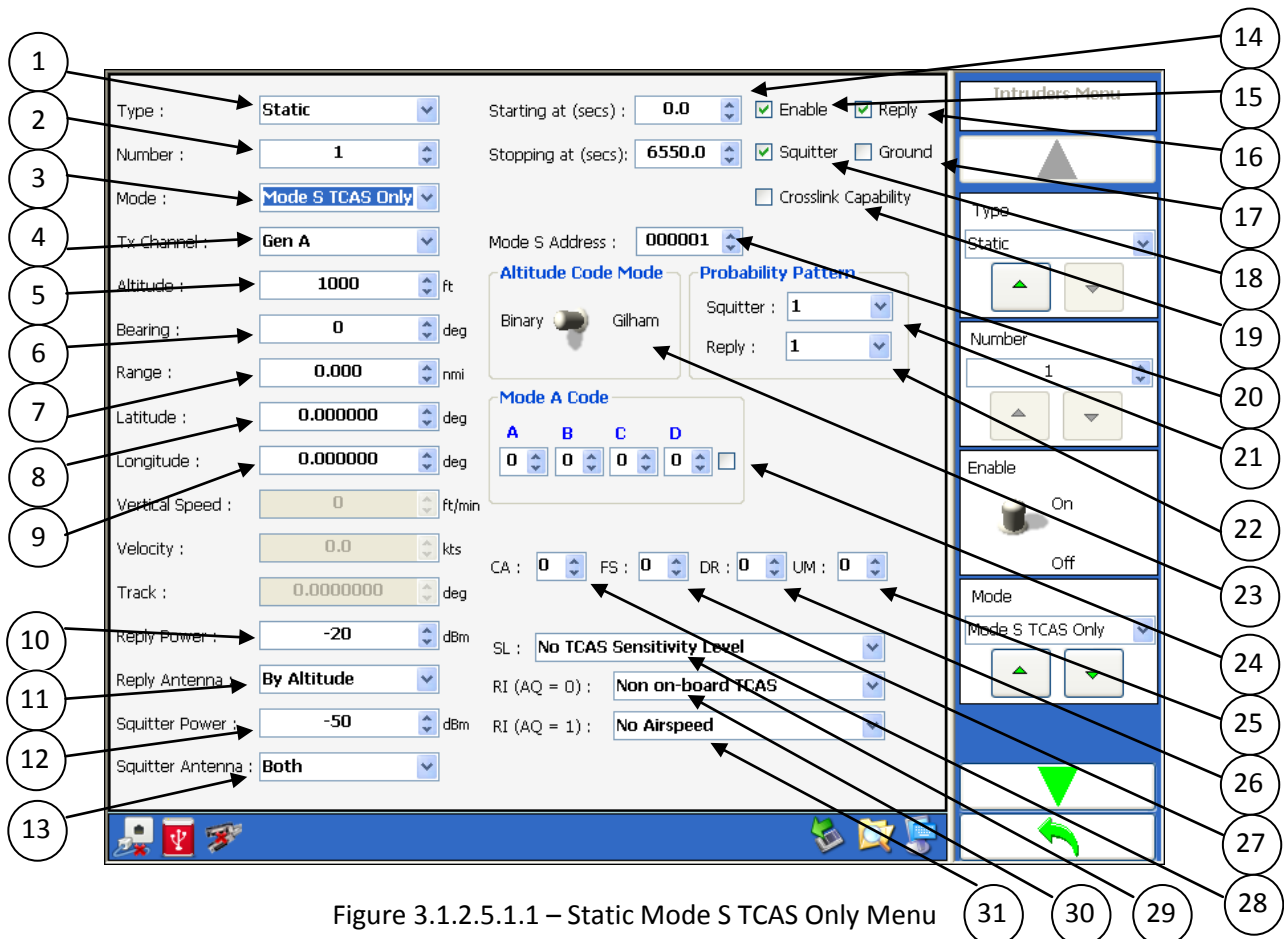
1
2
3
4
5
6
7
8
9
10
11
12
13

Type : Static
Number : 1
Mode : Mode S TCAS Only
Tx Channel : Gen A
Altitude : 1000 ft
Bearing : 0 deg
Range : 0.000 nmi
Latitude : 0.000000 deg
Longitude : 0.000000 deg
Vertical Speed : 0 ft/min
Velocity : 0.0 kts
Track : 0.0000000 deg
Reply Power : -20 dBm
Reply Antenna : By Altitude
Squitter Power : -50 dBm
Squitter Antenna : Both

Starting at (secs) : 0.0
Stopping at (secs): 6550.0
Enable
Reply
Squitter
Ground
Crosslink Capability
Mode S Address : 000001

Altitude Code Mode
Binary Gilham

Probability Pattern
Squitter : 1
Reply : 1

Mode A Code
A B C D
0 0 0 0

CA : 0 FS : 0 DR : 0 UM : 0
SL : No TCAS Sensitivity Level
RI (AQ = 0) : Non on-board TCAS
RI (AQ = 1) : No Airspeed

Intruders Menu
Type
Static
Number
1
Enable
On
Off
Mode
Mode S TCAS Only

14
15
16
17
18
19
20
21
22
23
24
25
26
27
28
29
30
31

Figure 3.1.2.5.1.1 – Static Mode S TCAS Only Menu